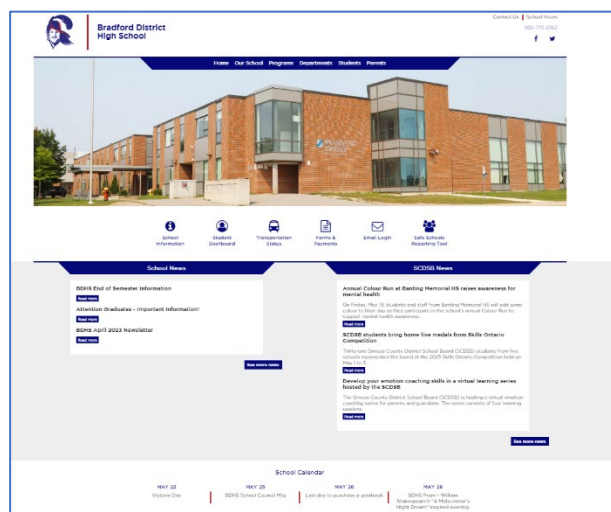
Bradford District High School

Contact Us | School Hours

905-775-2062

Home Our School Program Departments Students Parents

School Information

Student Dashboard

Transportation Status

Forms & Payments

Email Login

Safe Schools Reporting Tool

School News

BDHS End of Semester Information

Read more

Attention Graduates - Important Information!

Read more

BDHS April 2023 Newsletter

Read more

See more news

SCDSB News

Annual Colour Run at Banting Memorial HS raises awareness for mental health

On Friday, May 19, students and staff from Banting Memorial HS will add some colour to their day as they participate in the school's annual Colour Run to support mental health awareness.

Read more

SCDSB students bring home five medals from Skills Ontario Competition

Thirty-two Simcoe County District School Board (SCDSB) students from five schools represented the board at the 2023 Skills Ontario Competition held on May 1 to 3.

Read more

Develop your emotion coaching skills in a virtual learning series hosted by the SCDSB

The Simcoe County District School Board (SCDSB) is hosting a virtual emotion coaching series for parents and guardians. The series consists of four learning sessions.

Read more

See more news

School Calendar

MAY 22
Victoria Day

MAY 25
BDHS School Council Mtg

MAY 26
Last day to purchase a yearbook

MAY 26
BDHS Prom - William Shakespeare's "A Midsummer's Night Dream" inspired evening.